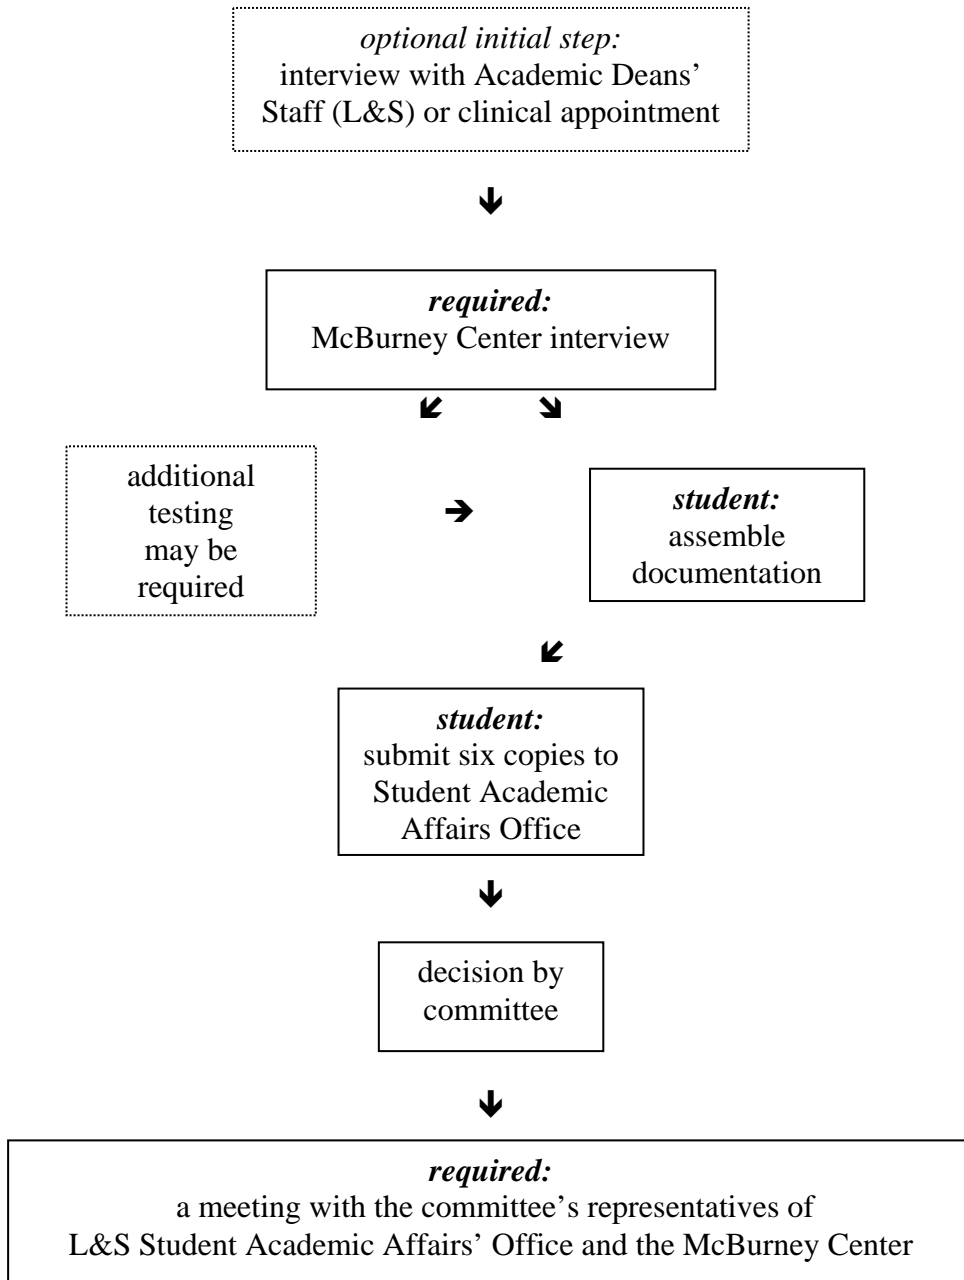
optional initial step:
interview with Academic Deans' Staff (L&S) or clinical appointment

required:
McBurney Center interview

additional testing may be required

student:
assemble documentation

student:
submit six copies to Student Academic Affairs Office

decision by committee

required:
a meeting with the committee's representatives of L&S Student Academic Affairs' Office and the McBurney Center